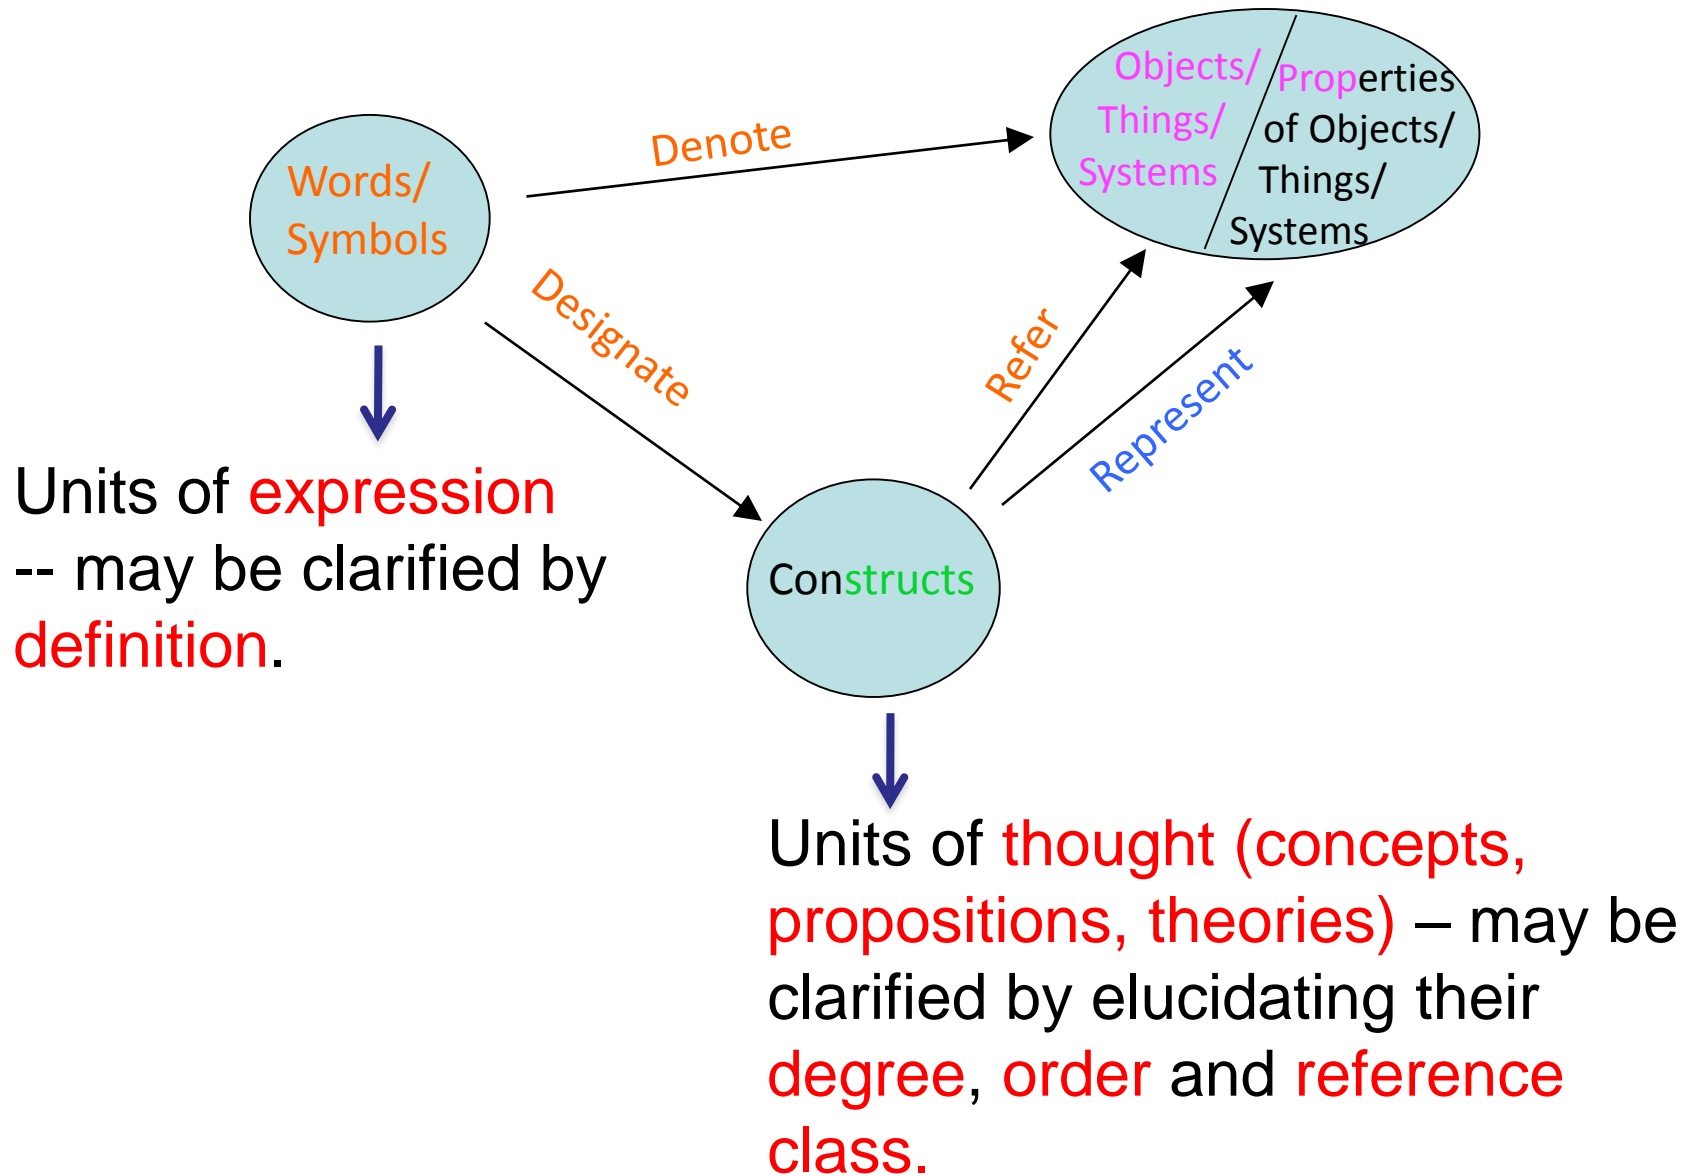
Words/
Symbols

Denote

Objects/
Things/
Systems

Properties
of Objects/
Things/
Systems

Designate

Refer

Represent

Units of expression -- may be clarified by definition.

Constructs

Units of thought (concepts, propositions, theories) – may be clarified by elucidating their degree, order and reference class.